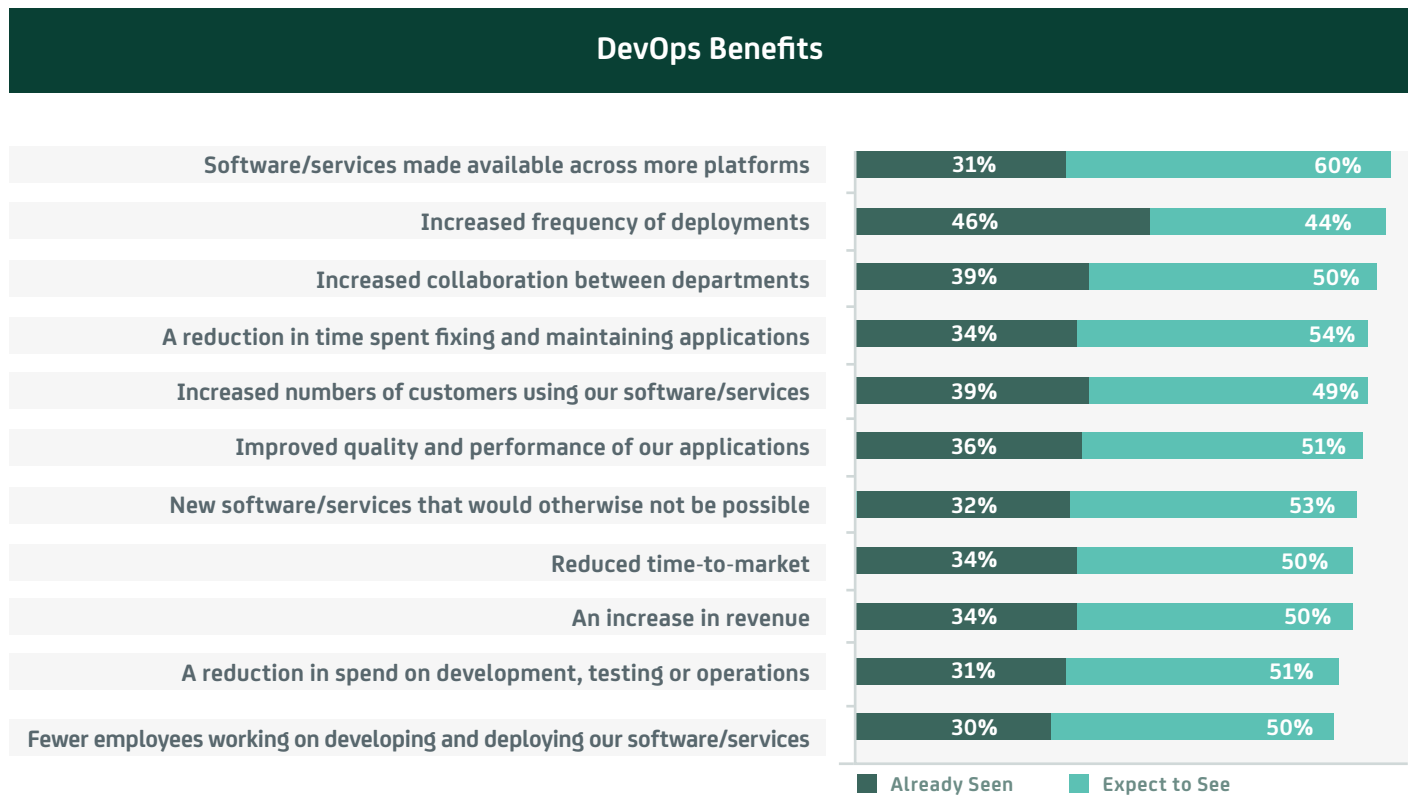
DevOps Benefits

| | Already Seen | Expect to See |
|---|---|---|
| Software/services made available across more platforms | 31% | 60% |
| Increased frequency of deployments | 46% | 44% |
| Increased collaboration between departments | 39% | 50% |
| A reduction in time spent fixing and maintaining applications | 34% | 54% |
| Increased numbers of customers using our software/services | 39% | 49% |
| Improved quality and performance of our applications | 36% | 51% |
| New software/services that would otherwise not be possible | 32% | 53% |
| Reduced time-to-market | 34% | 50% |
| An increase in revenue | 34% | 50% |
| A reduction in spend on development, testing or operations | 31% | 51% |
| Fewer employees working on developing and deploying our software/services | 30% | 50% |

Already Seen Expect to See